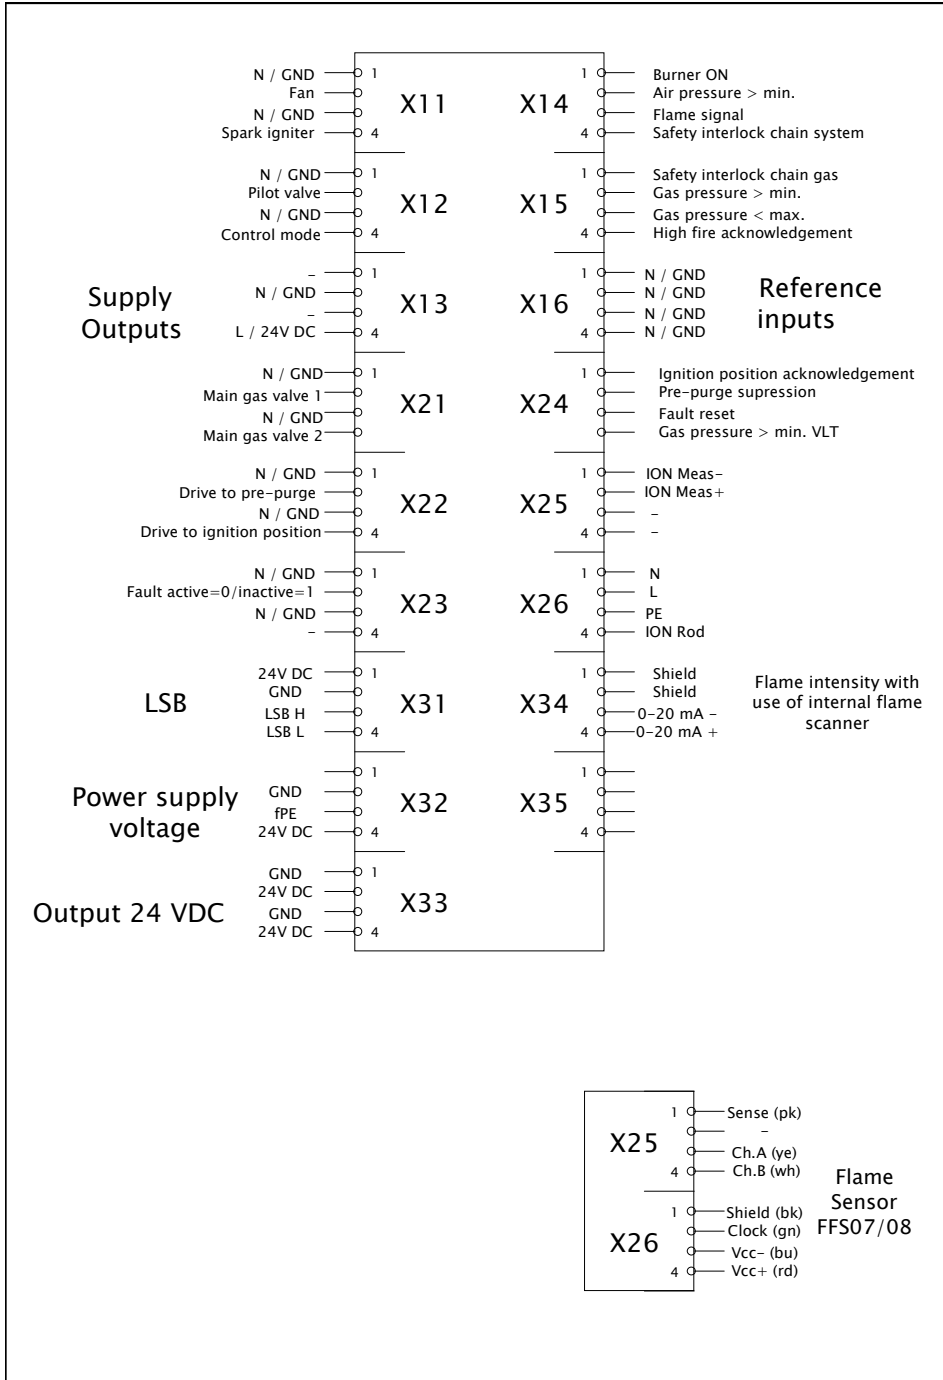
N / GND 1
Fan
N / GND
Spark igniter 4
X11

1 Burner ON
Air pressure > min.
Flame signal
4 Safety interlock chain system
X14

N / GND 1
Pilot valve
N / GND
Control mode 4
X12

1 Safety interlock chain gas
Gas pressure > min.
Gas pressure < max.
4 High fire acknowledgement
X15

Supply Outputs

– 1
N / GND
–
L / 24V DC 4
X13

1 N / GND
N / GND
N / GND
4 N / GND
X16

Reference inputs

N / GND 1
Main gas valve 1
N / GND
Main gas valve 2
X21

1 Ignition position acknowledgement
Pre-purge supression
Fault reset
Gas pressure > min. VLT
X24

N / GND 1
Drive to pre-purge
N / GND
Drive to ignition position 4
X22

1 ION Meas-
ION Meas+
–
4 –
X25

N / GND 1
Fault active=0/inactive=1
N / GND
– 4
X23

1 N
L
PE
4 ION Rod
X26

LSB

24V DC 1
GND
LSB H
LSB L 4
X31

1 Shield
Shield
0-20 mA -
4 0-20 mA +
X34

Flame intensity with use of internal flame scanner

Power supply voltage

1
GND
fPE
24V DC 4
X32

1
4
X35

GND 1
24V DC
GND
24V DC 4
X33

Output 24 VDC

X25
1 Sense (pk)
–
Ch.A (ye)
4 Ch.B (wh)

X26
1 Shield (bk)
Clock (gn)
Vcc- (bu)
4 Vcc+ (rd)

Flame Sensor FFS07/08